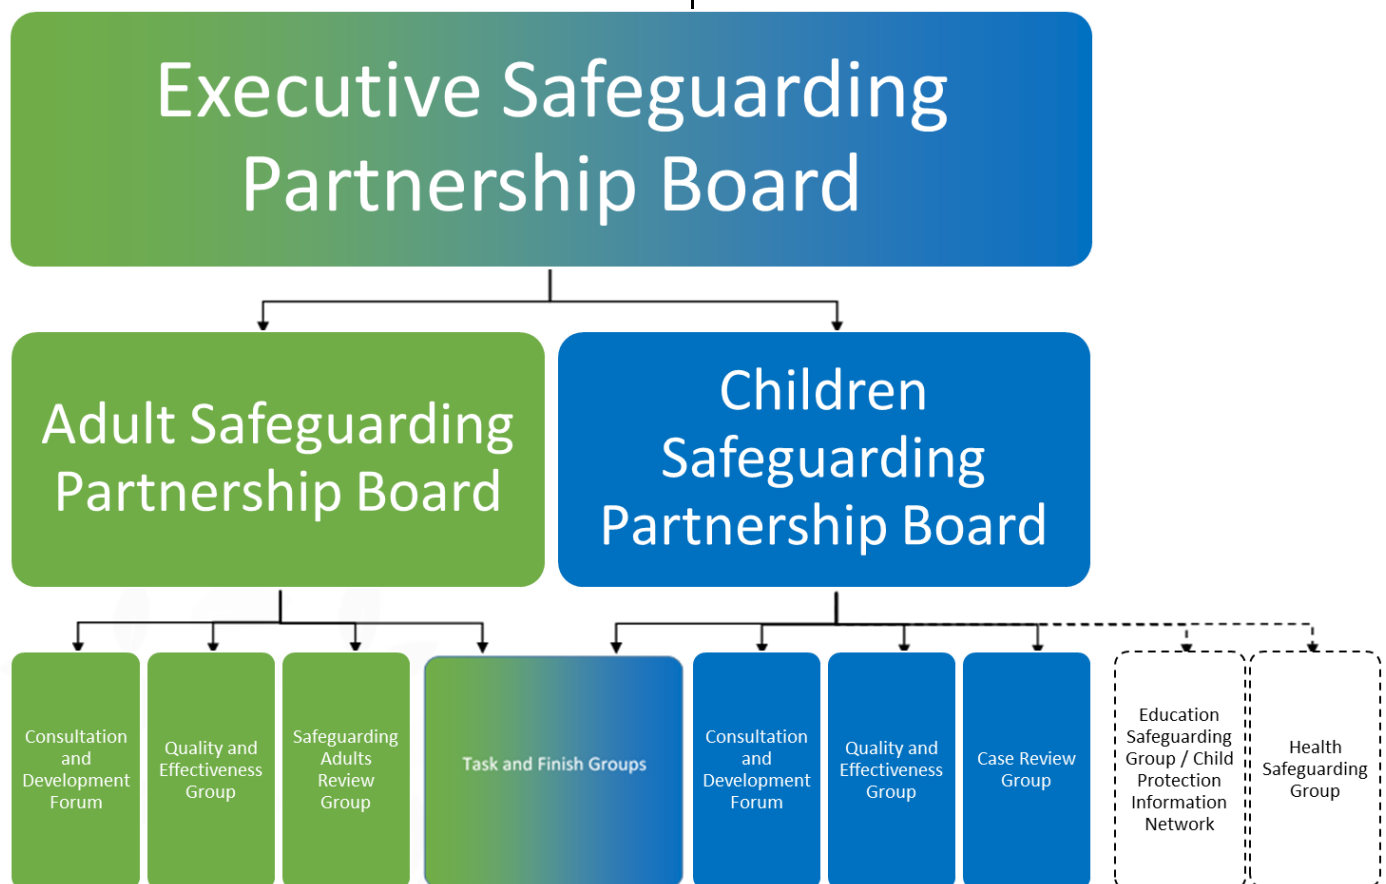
Executive Safeguarding Partnership Board

Adult Safeguarding Partnership Board

Children Safeguarding Partnership Board

Consultation and Development Forum

Quality and Effectiveness Group

Safeguarding Adults Review Group

Task and Finish Groups

Consultation and Development Forum

Quality and Effectiveness Group

Case Review Group

Education Safeguarding Group / Child Protection Information Network

Health Safeguarding Group